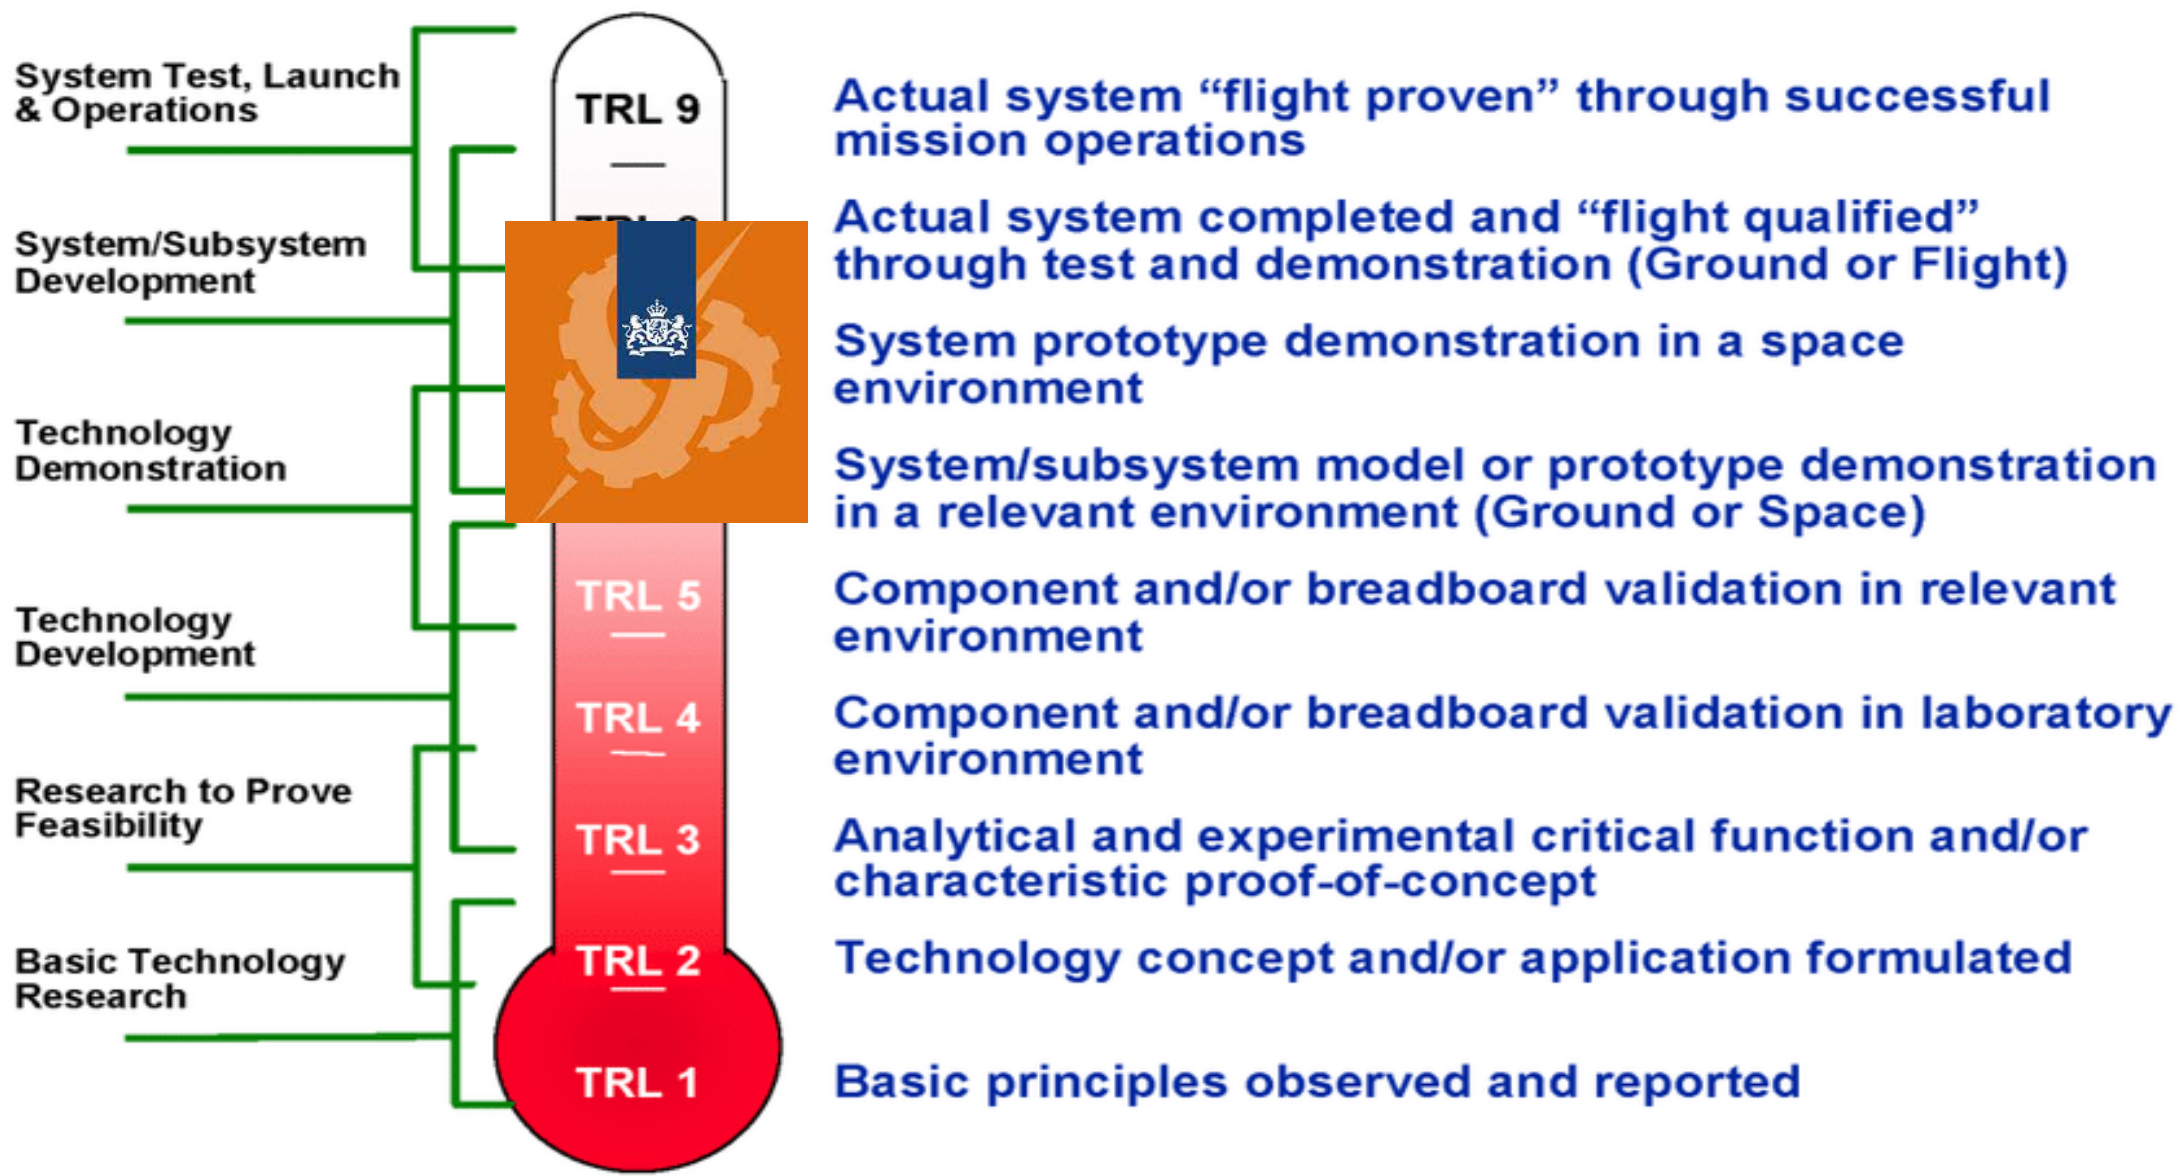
System Test, Launch & Operations

System/Subsystem Development

Technology Demonstration

Technology Development

Research to Prove Feasibility

Basic Technology Research

TRL 9

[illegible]

TRL 5

TRL 4

TRL 3

TRL 2

TRL 1

Actual system "flight proven" through successful mission operations

Actual system completed and "flight qualified" through test and demonstration (Ground or Flight)

System prototype demonstration in a space environment

System/subsystem model or prototype demonstration in a relevant environment (Ground or Space)

Component and/or breadboard validation in relevant environment

Component and/or breadboard validation in laboratory environment

Analytical and experimental critical function and/or characteristic proof-of-concept

Technology concept and/or application formulated

Basic principles observed and reported